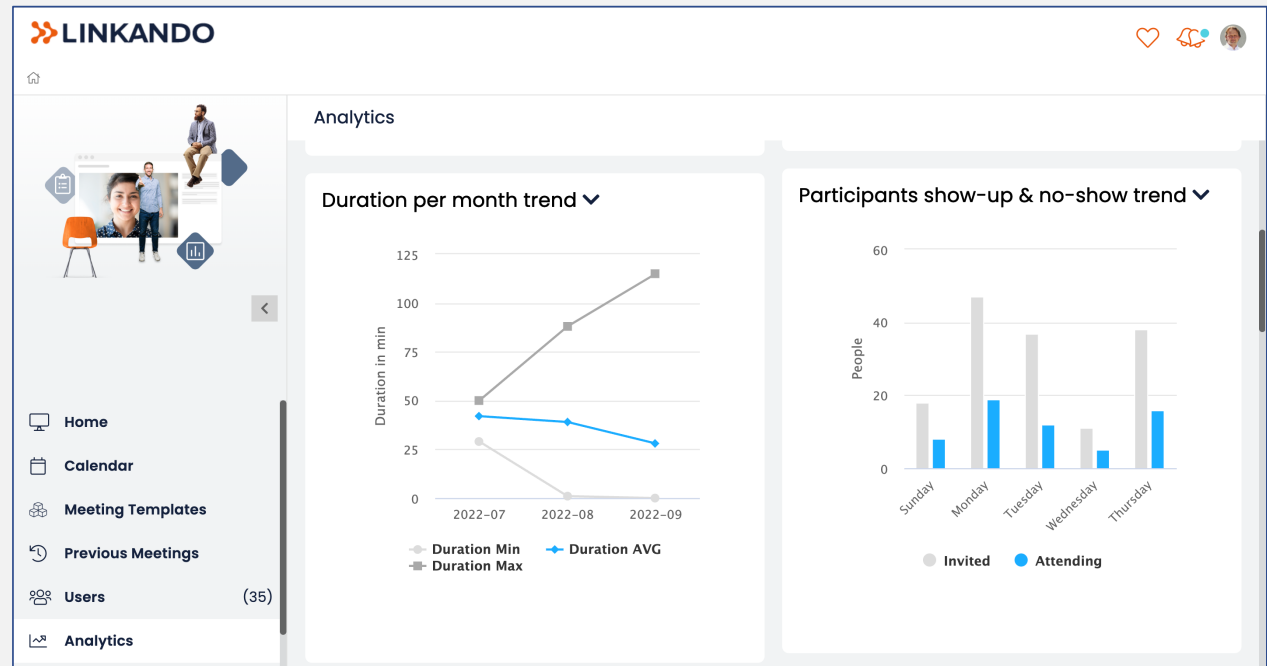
LINKANDO

Analytics

Duration per month trend

125
100
75
50
25
0
Duration in min
2022-07
2022-08
2022-09

Duration Min
Duration AVG
Duration Max

Participants show-up & no-show trend

60
40
20
0
People
Sunday
Monday
Tuesday
Wednesday
Thursday

Invited
Attending

Home
Calendar
Meeting Templates
Previous Meetings
Users (35)
Analytics